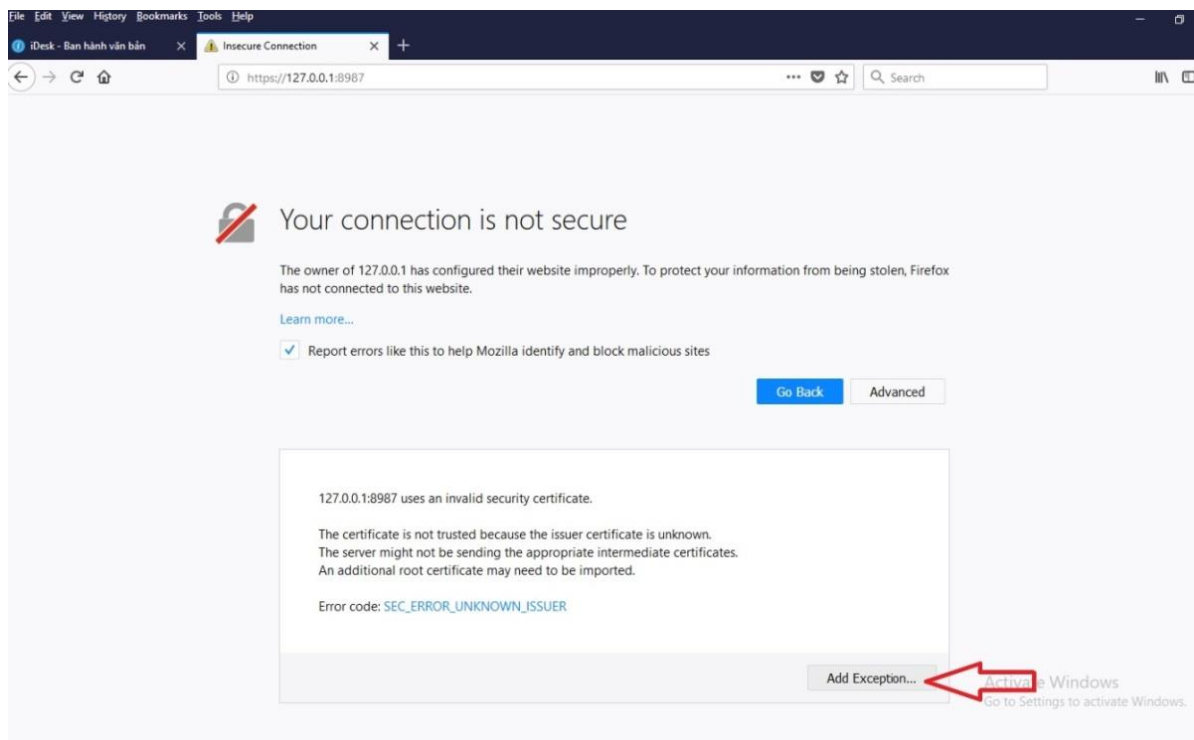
File Edit View History Bookmarks Tools Help

iDesk - Ban hành văn bản ×
Insecure Connection × +

https://127.0.0.1:8987

••• Search

Your connection is not secure

The owner of 127.0.0.1 has configured their website improperly. To protect your information from being stolen, Firefox has not connected to this website.

Learn more...

✓ Report errors like this to help Mozilla identify and block malicious sites

Go Back Advanced

127.0.0.1:8987 uses an invalid security certificate.

The certificate is not trusted because the issuer certificate is unknown.
The server might not being sending the appropriate intermediate certificates.
An additional root certificate may need to be imported.

Error code: SEC_ERROR_UNKNOWN_ISSUER

Add Exception...

Activate Windows
Go to Settings to activate Windows.